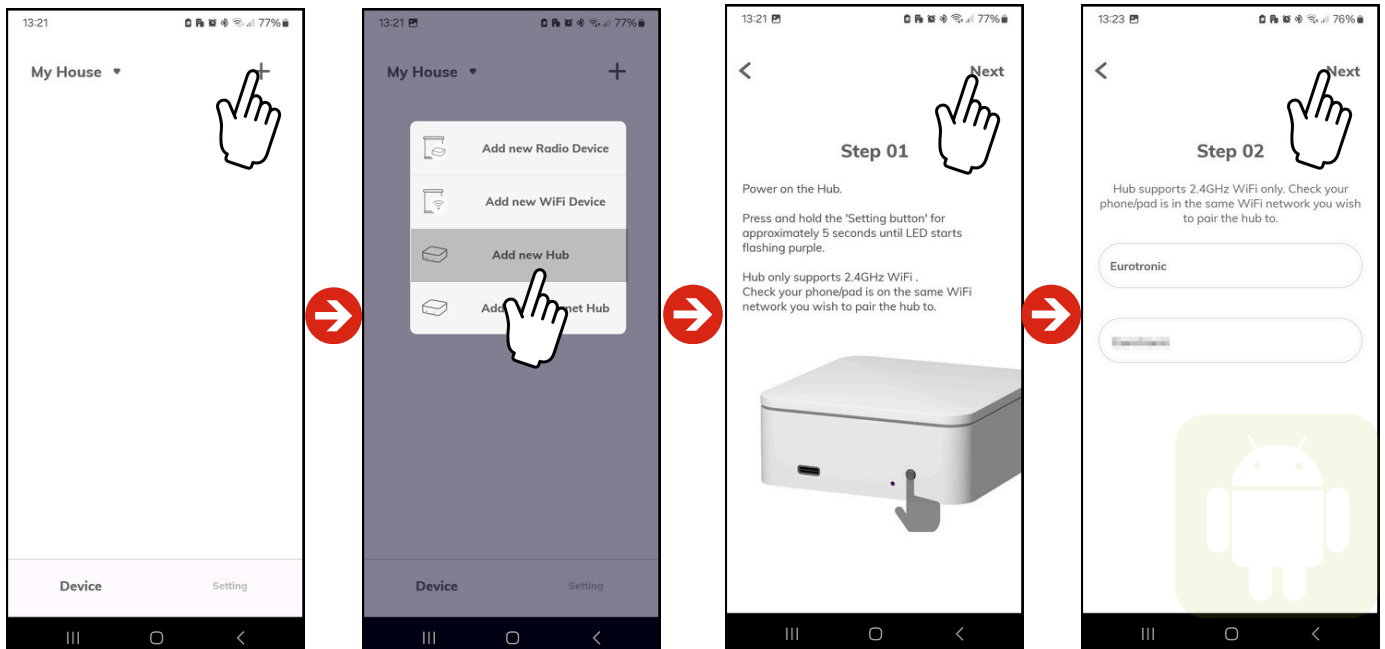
13:21 77%

My House +

Device Setting

13:21 77%

My House +

Add new Radio Device

Add new WiFi Device

Add new Hub

Add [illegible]net Hub

Device Setting

13:21 77%

Next

Step 01

Power on the Hub.

Press and hold the 'Setting button' for approximately 5 seconds until LED starts flashing purple.

Hub only supports 2.4GHz WiFi . Check your phone/pad is on the same WiFi network you wish to pair the hub to.

13:23 76%

Next

Step 02

Hub supports 2.4GHz WiFi only. Check your phone/pad is in the same WiFi network you wish to pair the hub to.

Eurotronic

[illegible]